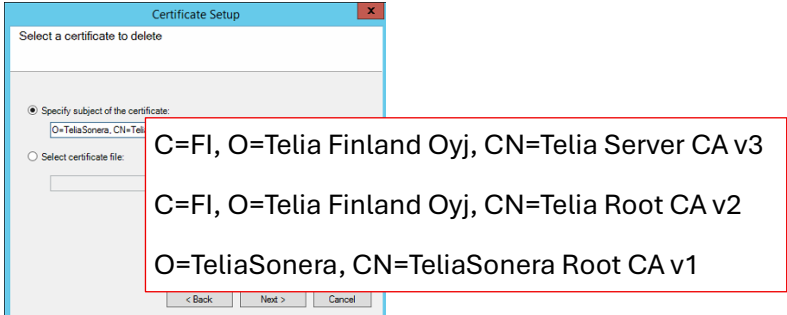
Certificate Setup

Select a certificate to delete

Specify subject of the certificate:

O=TeliaSonera, CN=Telia

Select certificate file:

C=FI, O=Telia Finland Oyj, CN=Telia Server CA v3

C=FI, O=Telia Finland Oyj, CN=Telia Root CA v2

O=TeliaSonera, CN=TeliaSonera Root CA v1

< Back Next > Cancel